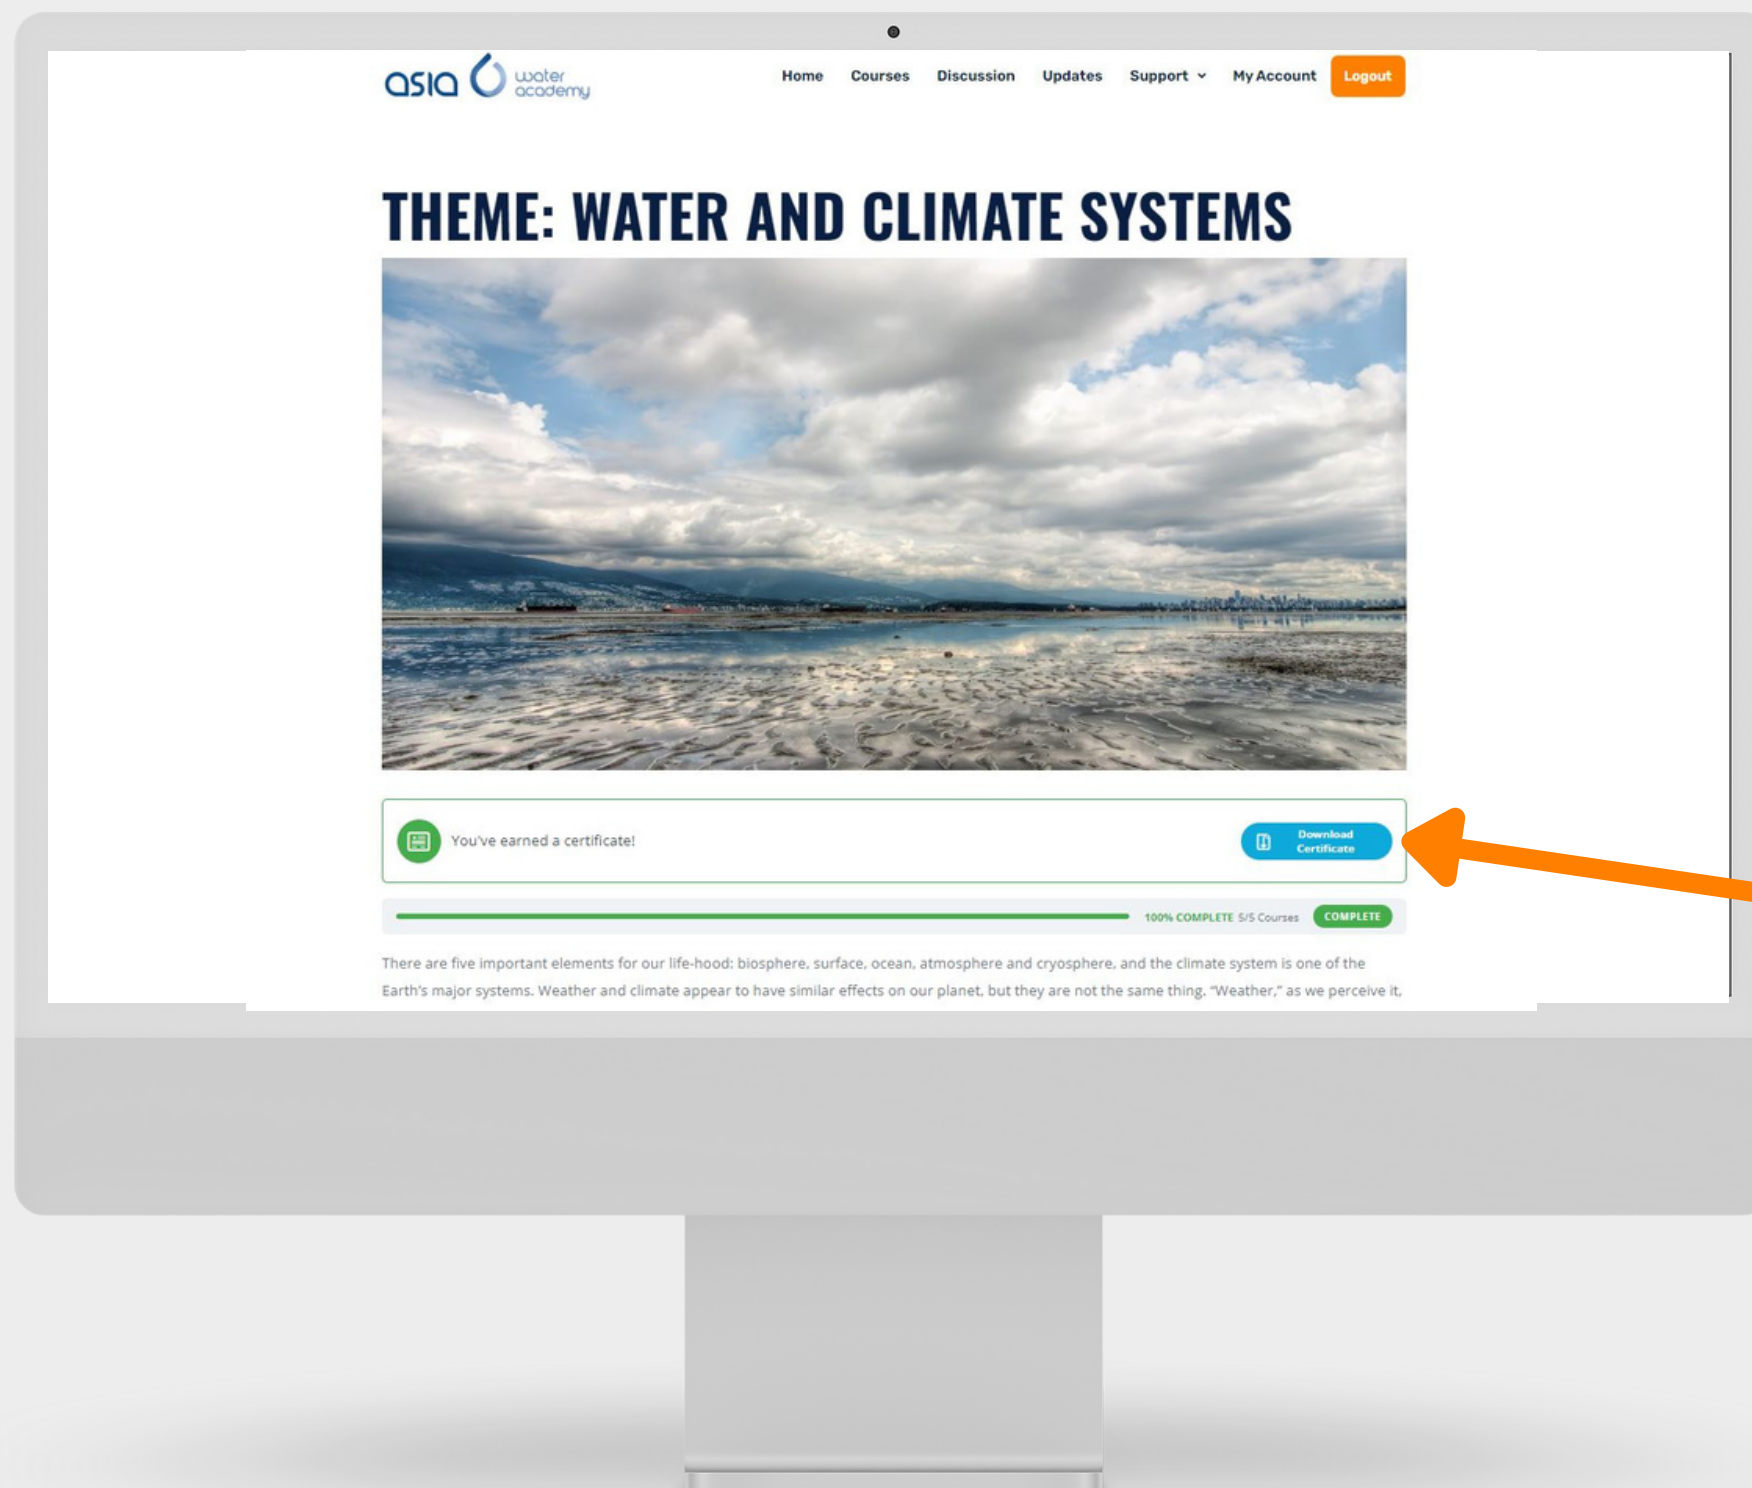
asia water academy

Home Courses Discussion Updates Support My Account Logout

THEME: WATER AND CLIMATE SYSTEMS

You've earned a certificate!

Download Certificate

100% COMPLETE 5/5 Courses COMPLETE

There are five important elements for our life-hood: biosphere, surface, ocean, atmosphere and cryosphere, and the climate system is one of the Earth's major systems. Weather and climate appear to have similar effects on our planet, but they are not the same thing. "Weather," as we perceive it,